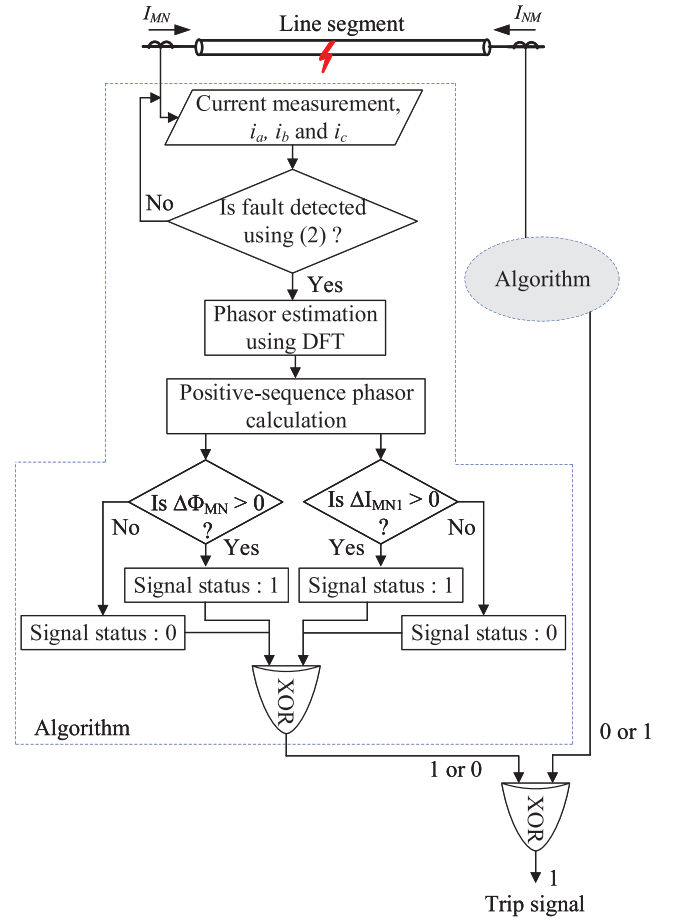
$I_{MN}$

Line segment

$I_{NM}$

Current measurement, $i_a$, $i_b$ and $i_c$

No

Is fault detected using (2) ?

Algorithm

Yes

Phasor estimation using DFT

Positive-sequence phasor calculation

Is $\Delta\Phi_{MN} > 0$ ?

Is $\Delta I_{MN1} > 0$ ?

No

Yes

Yes

No

Signal status : 1

Signal status : 1

Signal status : 0

Signal status : 0

XOR

Algorithm

0 or 1

1 or 0

XOR

1

Trip signal